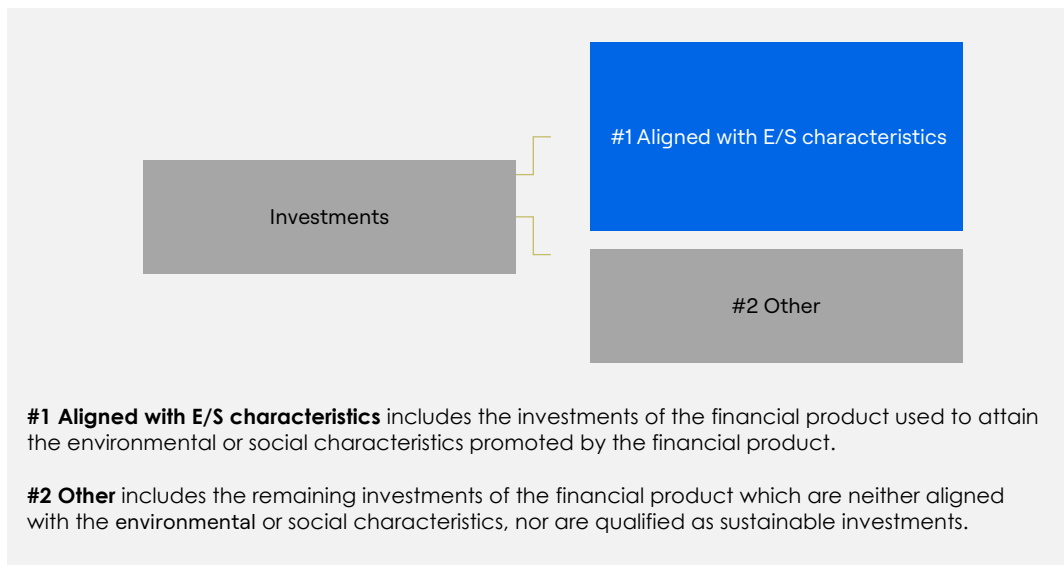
Investments

#1 Aligned with E/S characteristics

#2 Other

**#1 Aligned with E/S characteristics** includes the investments of the financial product used to attain the environmental or social characteristics promoted by the financial product.

**#2 Other** includes the remaining investments of the financial product which are neither aligned with the environmental or social characteristics, nor are qualified as sustainable investments.